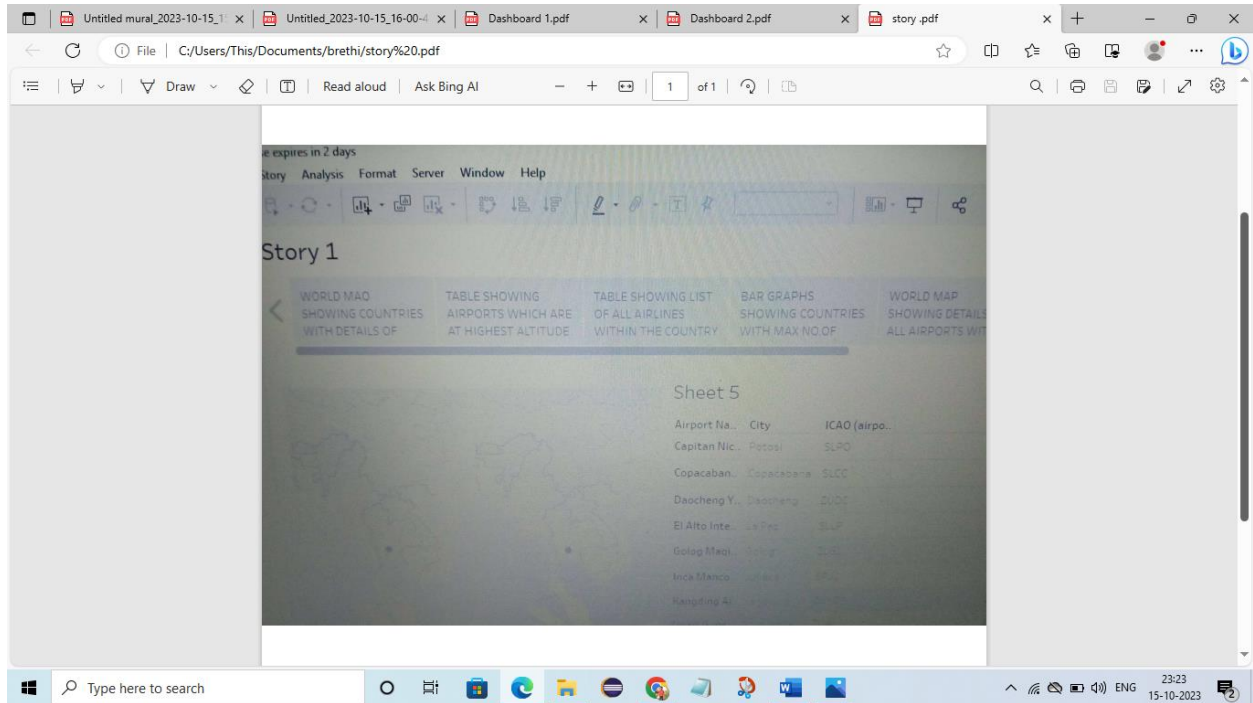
Untitled mural_2023-10-15_1 ×
Untitled_2023-10-15_16-00-4 ×
Dashboard 1.pdf ×
Dashboard 2.pdf ×
story .pdf ×

File | C:/Users/This/Documents/brethi/story%20.pdf

Draw | Read aloud | Ask Bing AI | 1 | of 1

e expires in 2 days
Story Analysis Format Server Window Help

Story 1

WORLD MAO SHOWING COUNTRIES WITH DETAILS OF
TABLE SHOWING AIRPORTS WHICH ARE AT HIGHEST ALTITUDE
TABLE SHOWING LIST OF ALL AIRLINES WITHIN THE COUNTRY
BAR GRAPHS SHOWING COUNTRIES WITH MAX NO.OF
WORLD MAP SHOWING DETAILS ALL AIRPORTS WIT

Sheet 5

| Airport Na.. | City | ICAO (airpo.. |
|---|---|---|
| Capitan Nic.. | Potosi | SLPO |
| Copacaban.. | Copacabana | SLCC |
| Daocheng Y... | Daocheng | ZUDC |
| El Alto Inte... | La Paz | SLLP |
| Golog Maqi.. | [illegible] | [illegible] |
| Inca Manco.. | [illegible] | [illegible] |
| Kangding Ai.. | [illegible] | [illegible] |

Type here to search
ENG 23:23 15-10-2023